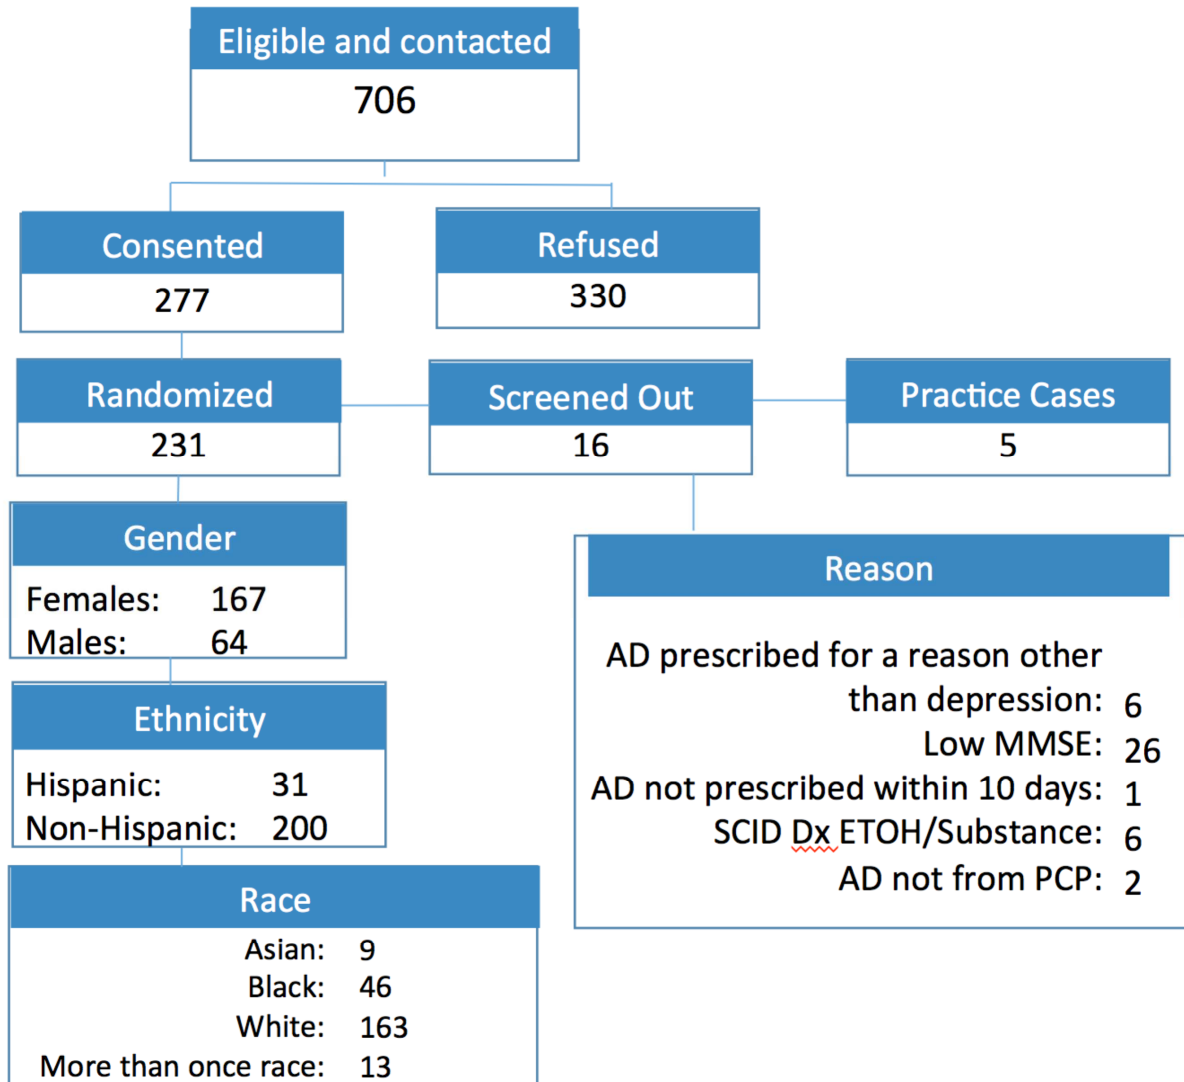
Eligible and contacted
706

Consented
277

Refused
330

Randomized
231

Screened Out
16

Practice Cases
5

Gender
Females: 167
Males: 64

Reason
AD prescribed for a reason other than depression: 6
Low MMSE: 26
AD not prescribed within 10 days: 1
SCID Dx ETOH/Substance: 6
AD not from PCP: 2

Ethnicity
Hispanic: 31
Non-Hispanic: 200

Race
Asian: 9
Black: 46
White: 163
More than once race: 13